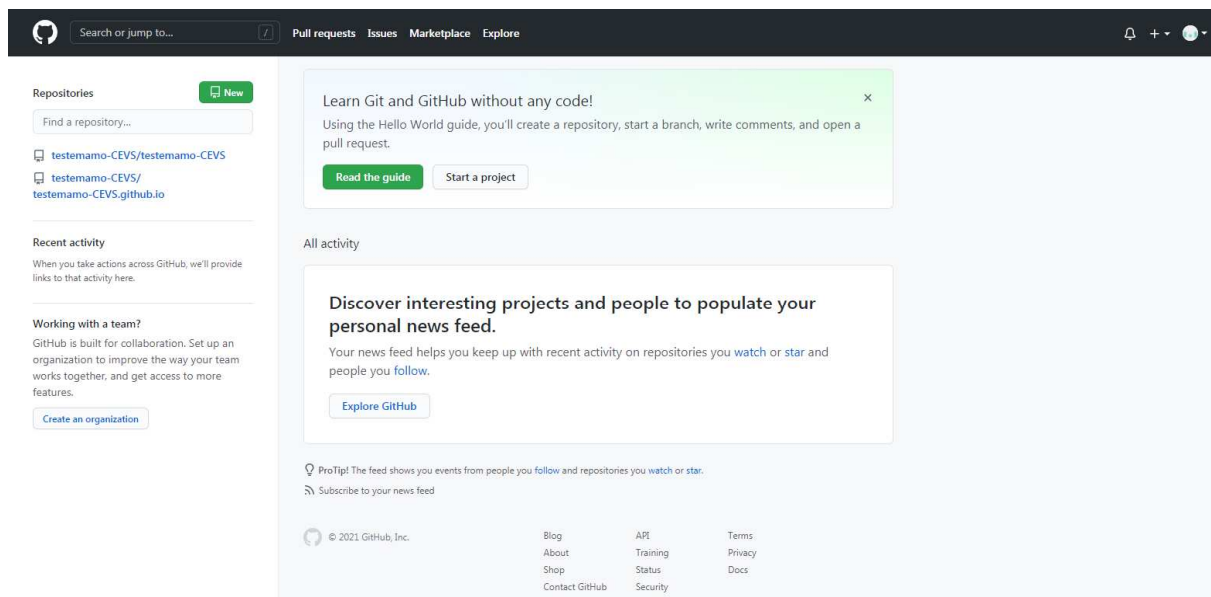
Search or jump to... /

Pull requests Issues Marketplace Explore

Repositories

New

Find a repository...

testemamo-CEVS/testemamo-CEVS

testemamo-CEVS/testemamo-CEVS.github.io

Recent activity

When you take actions across GitHub, we'll provide links to that activity here.

Working with a team?

GitHub is built for collaboration. Set up an organization to improve the way your team works together, and get access to more features.

Create an organization

Learn Git and GitHub without any code!

×

Using the Hello World guide, you'll create a repository, start a branch, write comments, and open a pull request.

Read the guide

Start a project

All activity

Discover interesting projects and people to populate your personal news feed.

Your news feed helps you keep up with recent activity on repositories you watch or star and people you follow.

Explore GitHub

ProTip! The feed shows you events from people you follow and repositories you watch or star.

Subscribe to your news feed

© 2021 GitHub, Inc.

Blog
About
Shop
Contact GitHub

API
Training
Status
Security

Terms
Privacy
Docs